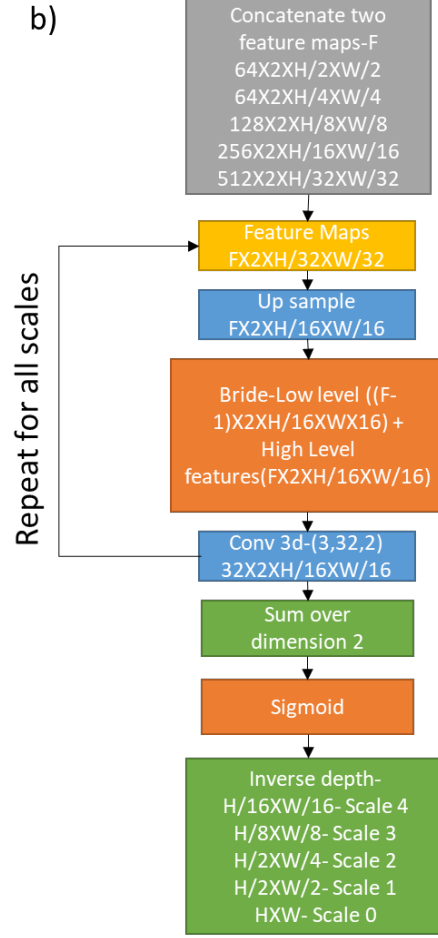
b)

Concatenate two feature maps-F
64X2XH/2XW/2
64X2XH/4XW/4
128X2XH/8XW/8
256X2XH/16XW/16
512X2XH/32XW/32

Feature Maps
FX2XH/32XW/32

Up sample
FX2XH/16XW/16

Bride-Low level ((F-1)X2XH/16XWX16) + High Level features(FX2XH/16XW/16)

Conv 3d-(3,32,2)
32X2XH/16XW/16

Repeat for all scales

Sum over dimension 2

Sigmoid

Inverse depth-
H/16XW/16- Scale 4
H/8XW/8- Scale 3
H/2XW/4- Scale 2
H/2XW/2- Scale 1
HXW- Scale 0